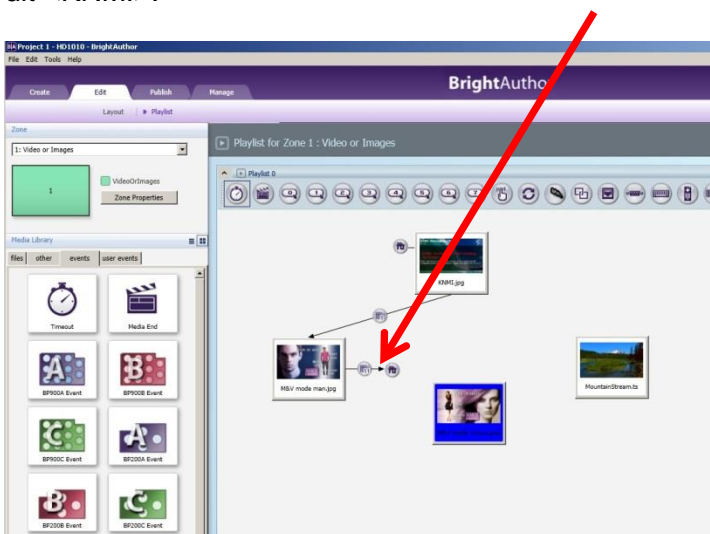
Project 1 - HD1010 - BrightAuthor
File Edit Tools Help

BrightAuthor

Create | Edit | Publish | Manage

Layout | Playlist

Zone

1: Video or Images

1

VideoOrImages

Zone Properties

Media Library

files | other | events | user events

Timeout

Media End

BP900A Event

BP900B Event

BP900C Event

BP200A Event

BP200B Event

BP200C Event

Playlist for Zone 1 : Video or Images

Playlist 0

KNMI.jpg

M&V mode man.jpg

MountainStream.ts